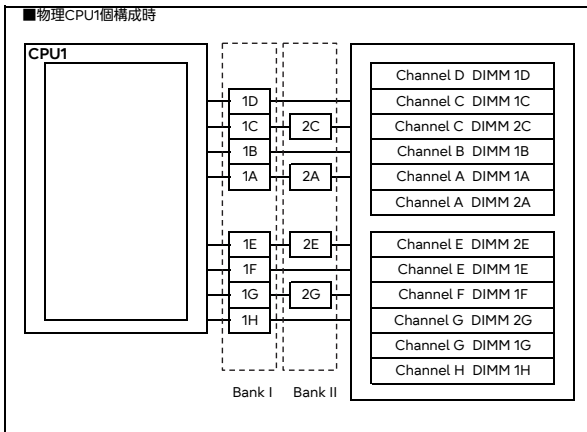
■物理CPU1個構成時

CPU1

1D
1C
1B
1A
1E
1F
1G
1H

2C
2A
2E
2G

Bank I
Bank II

Channel D DIMM 1D
Channel C DIMM 1C
Channel C DIMM 2C
Channel B DIMM 1B
Channel A DIMM 1A
Channel A DIMM 2A

Channel E DIMM 2E
Channel E DIMM 1E
Channel F DIMM 1F
Channel G DIMM 2G
Channel G DIMM 1G
Channel H DIMM 1H